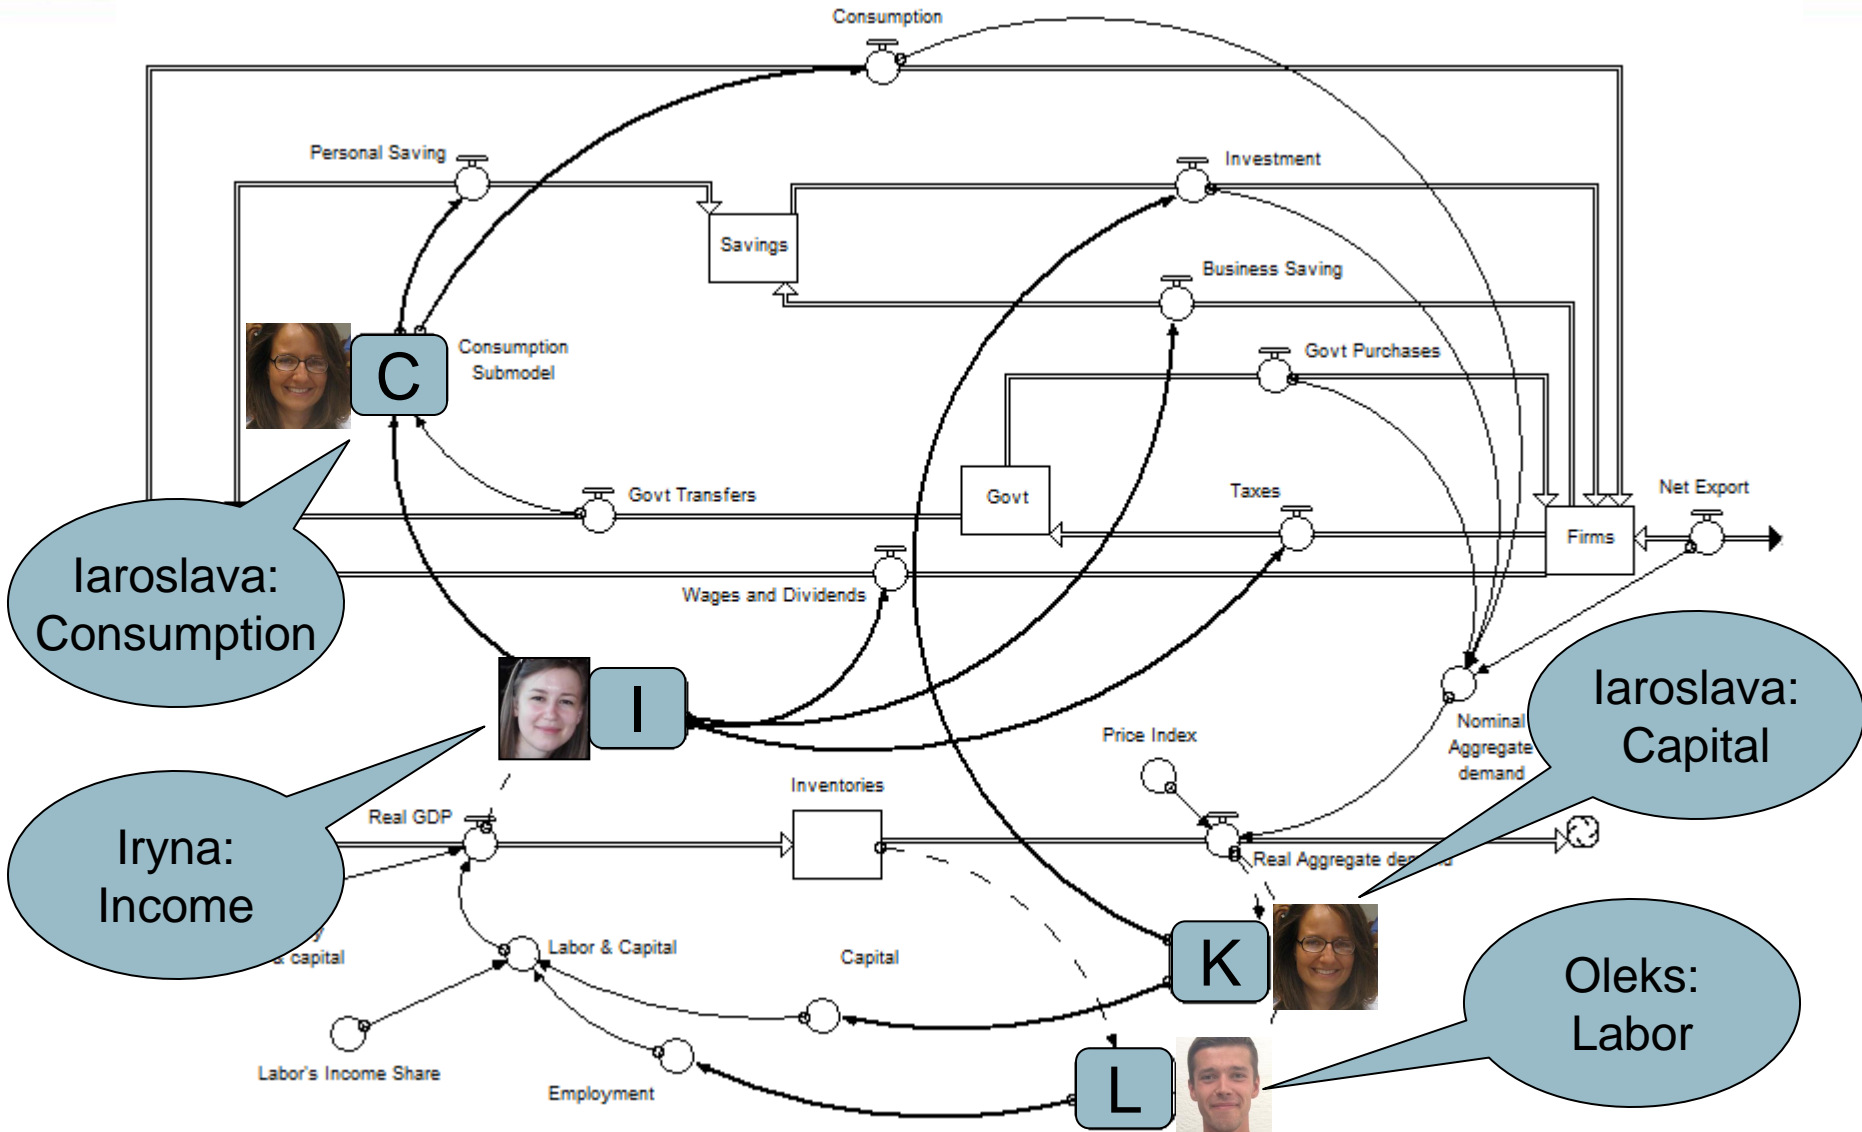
Consumption

Personal Saving

Investment

Savings

Business Saving

C

Consumption Submodel

Govt Purchases

Govt Transfers

Govt

Taxes

Net Export

Firms

Iaroslava: Consumption

Wages and Dividends

I

Iaroslava: Capital

Nominal Aggregate demand

Price Index

Inventories

Iryna: Income

Real GDP

Real Aggregate de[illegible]

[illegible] & capital

Labor & Capital

Capital

K

Oleks: Labor

Labor's Income Share

Employment

L